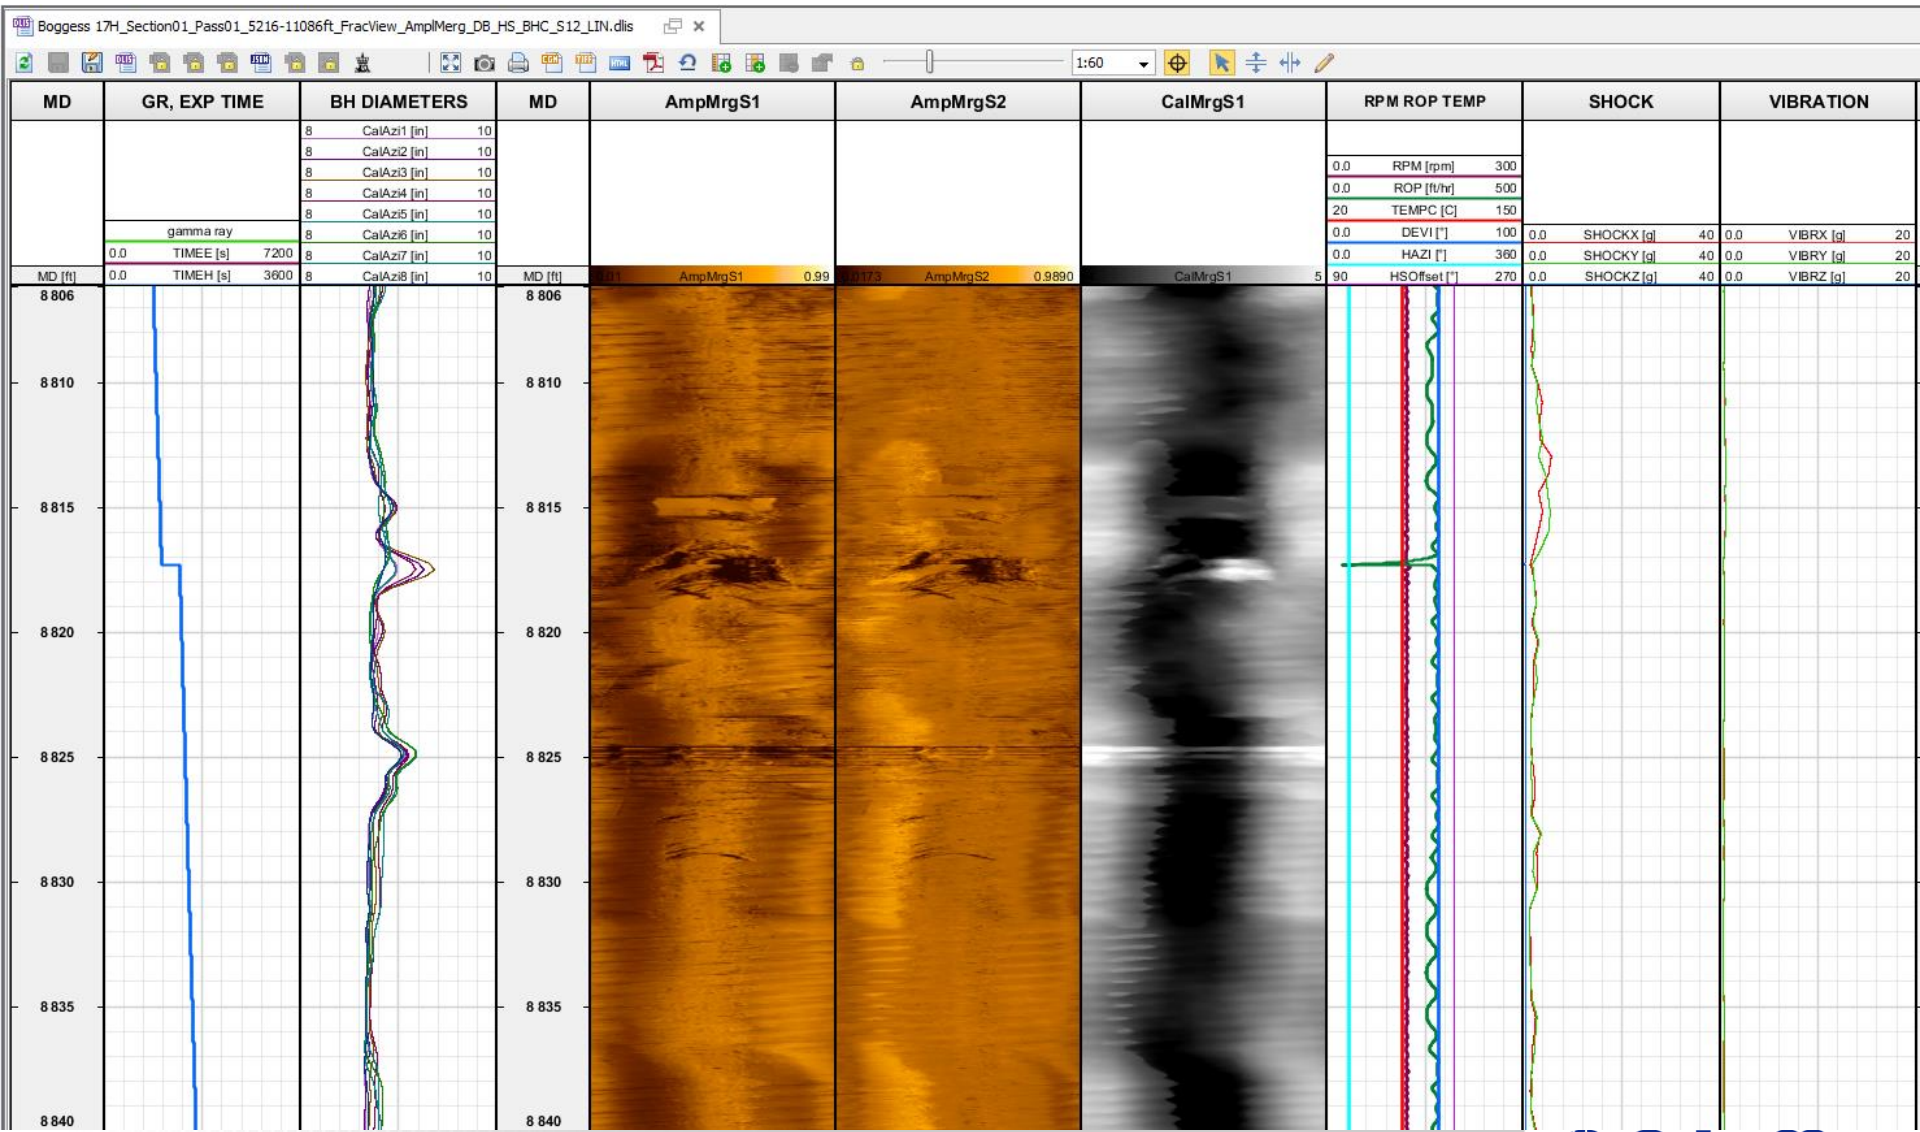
Boggess 17H_Section01_Pass01_5216-11086ft_FracView_AmplMerg_DB_HS_BHC_S12_LIN.dlis

1:60

| MD | GR, EXP TIME | BH DIAMETERS | MD | AmpMrgS1 | AmpMrgS2 | CalMrgS1 | RPM ROP TEMP | SHOCK | VIBRATION |
|---|---|---|---|---|---|---|---|---|---|

8 CalAzi1 [in] 10
8 CalAzi2 [in] 10
8 CalAzi3 [in] 10
8 CalAzi4 [in] 10
8 CalAzi5 [in] 10
8 CalAzi6 [in] 10
8 CalAzi7 [in] 10
8 CalAzi8 [in] 10

gamma ray
0.0 TIMEE [s] 7200
0.0 TIMEH [s] 3600

MD [ft]

MD [ft]

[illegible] AmpMrgS1 0.99
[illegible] AmpMrgS2 0.9890
CalMrgS1 5

0.0 RPM [rpm] 300
0.0 ROP [ft/hr] 500
20 TEMPC [C] 150
0.0 DEVI [°] 100
0.0 HAZI [°] 360
90 HSOffset [°] 270

0.0 SHOCKX [g] 40
0.0 SHOCKY [g] 40
0.0 SHOCKZ [g] 40

0.0 VIBRX [g] 20
0.0 VIBRY [g] 20
0.0 VIBRZ [g] 20

8 806
8 810
8 815
8 820
8 825
8 830
8 835
8 840

8 806
8 810
8 815
8 820
8 825
8 830
8 835
8 840